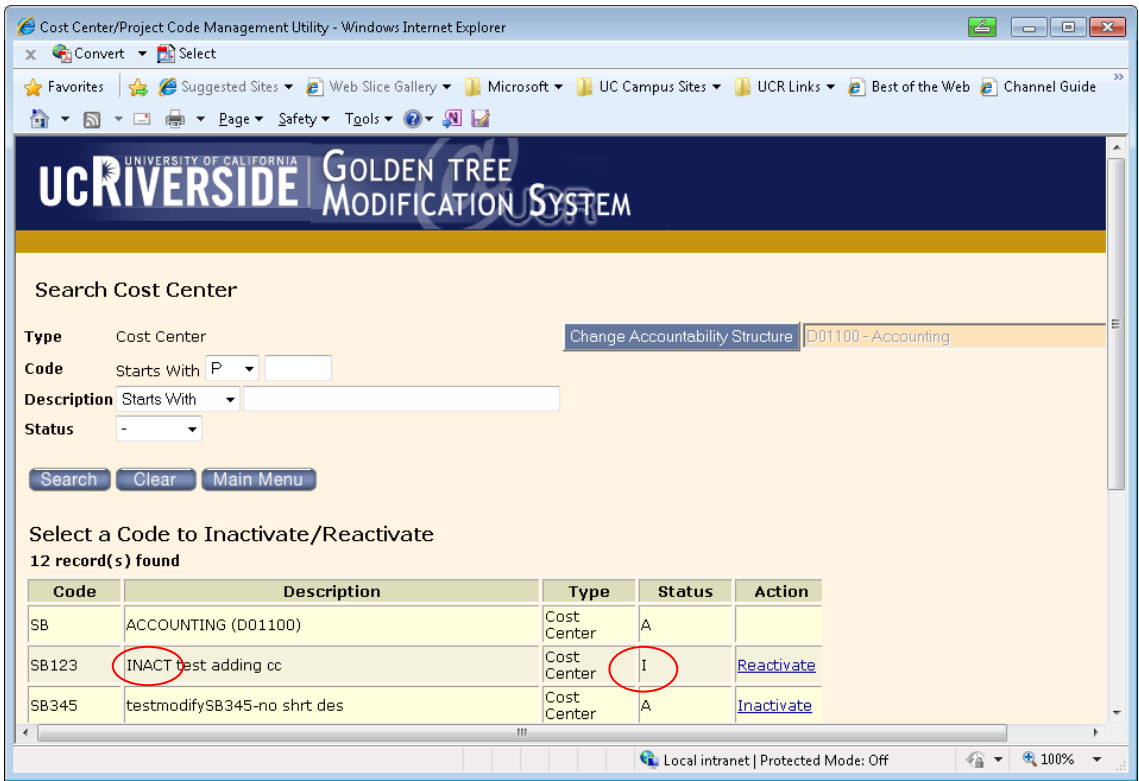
Cost Center/Project Code Management Utility - Windows Internet Explorer

Convert ▾ Select

Favorites | Suggested Sites ▾ Web Slice Gallery ▾ Microsoft ▾ UC Campus Sites ▾ UCR Links ▾ Best of the Web Channel Guide

Page ▾ Safety ▾ Tools ▾

UC RIVERSIDE UNIVERSITY OF CALIFORNIA GOLDEN TREE MODIFICATION SYSTEM

Search Cost Center

Type Cost Center

Change Accountability Structure D01100 - Accounting

Code Starts With P

Description Starts With

Status -

Search Clear Main Menu

Select a Code to Inactivate/Reactivate

12 record(s) found

| Code | Description | Type | Status | Action |
|---|---|---|---|---|
| SB | ACCOUNTING (D01100) | Cost Center | A | |
| SB123 | INACT test adding cc | Cost Center | I | Reactivate |
| SB345 | testmodifySB345-no shrt des | Cost Center | A | Inactivate |

Local intranet | Protected Mode: Off 100%